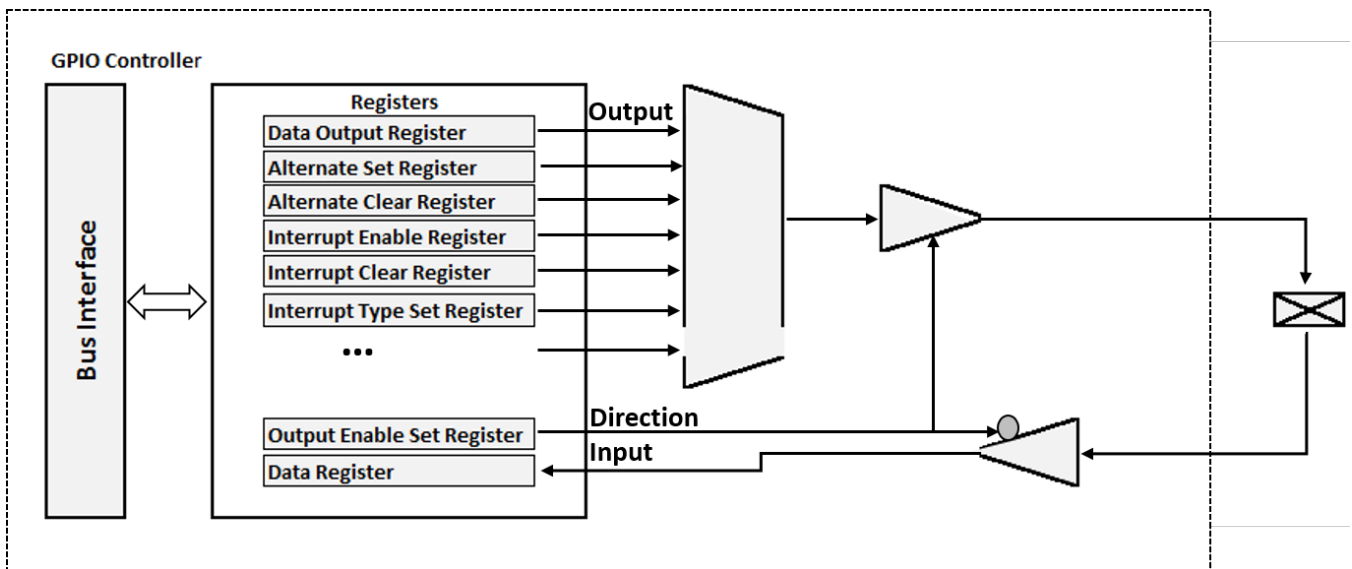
GPIO Controller

Bus Interface

Registers

Data Output Register

Alternate Set Register

Alternate Clear Register

Interrupt Enable Register

Interrupt Clear Register

Interrupt Type Set Register

...

Output Enable Set Register

Data Register

Output

Direction

Input